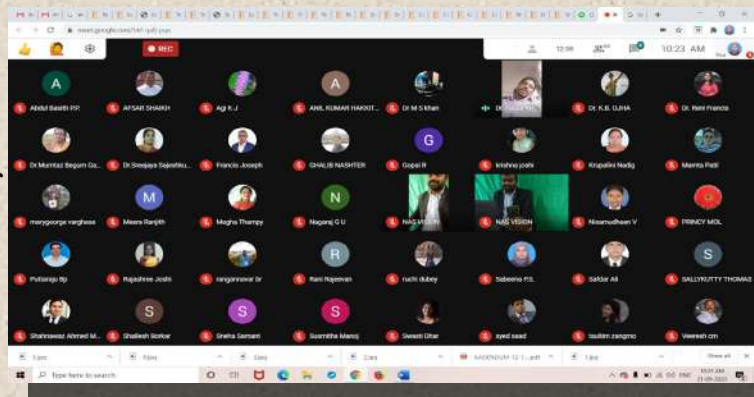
REC

12:38

10:23 AM

A

Abdul Basith P.P.

AFSAR SHAIKH

Agi K J

A

ANIL KUMAR HAKKIT...

Dr M S khan

Dr...

Dr. K.B. OJHA

Dr. Retni Francis

Dr Mumtaz Begum Ga...

Dr Sreejaya Sajeshku...

Francis Joseph

GHALIB NASHTER

G

Gopal R

krishna joshi

Krupalini Nadig

Mamta Patil

marygeorge varghese

M

Meera Ranjith

Megha Thampy

N

Nagaraj G U

NAS VISION

NAS VISION

Nisamudheen V

PRINCY MOL

Pulipaka Bp

Rajashree Joshi

ranganiswar br

R

Rani Rajeevan

ruchi dubey

Sabeena P.S.

Safdar Ali

S

SALLYKUTTY THOMAS

Shahnawaz Ahmed M...

S

Shailesh Sorkar

S

Sneha Samant

S

Susmitha Manoj

Swasti Dhar

syed saad

taufiim zangmo

Veeresh cm

ADDENDUM-12-1....pdf

Show all

Type here to search